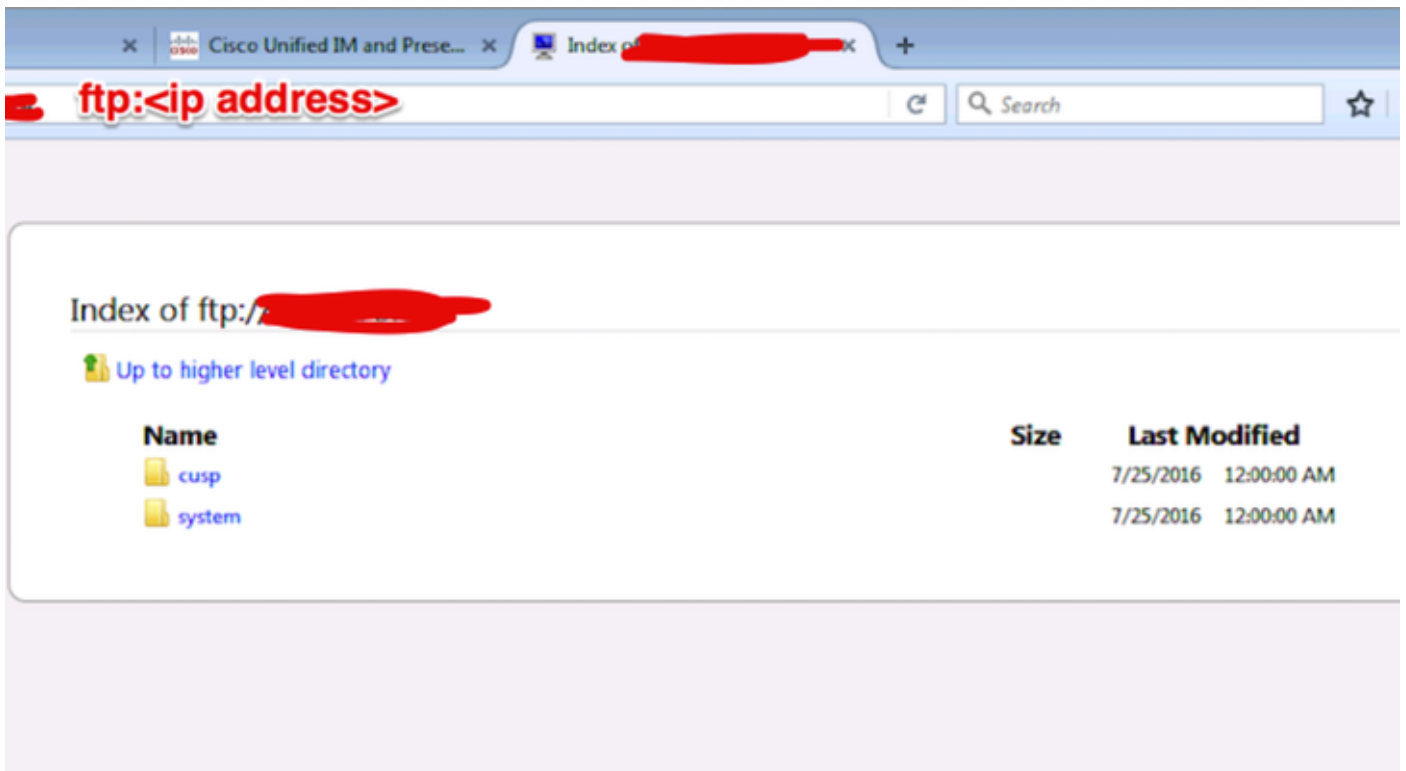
×
Cisco Unified IM and Prese... ×
Index o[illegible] ×
+

ftp:<ip address>

Search

Index of ftp:/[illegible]

Up to higher level directory

| Name | Size | Last Modified |
|---|---|---|
| cusp | | 7/25/2016 12:00:00 AM |
| system | | 7/25/2016 12:00:00 AM |